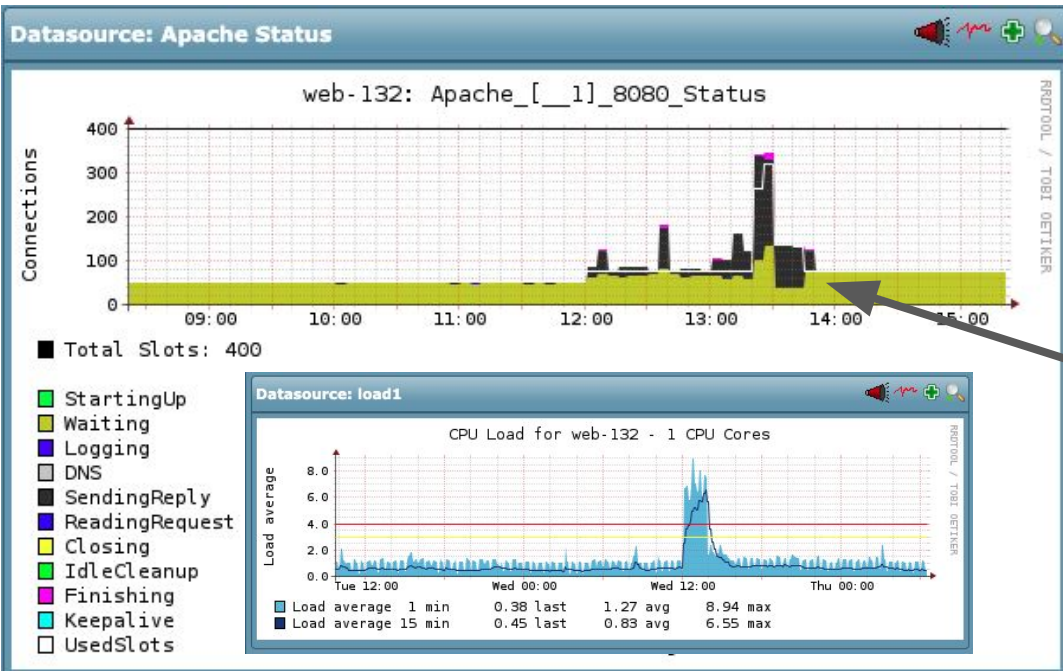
Datasource: Apache Status

web-132: Apache_[__1]_8080_Status

RRDTOOL / TOBI OETIKER

Connections

400
300
200
100
0

09:00 10:00 11:00 12:00 13:00 14:00 15:00

Total Slots: 400

StartingUp
Waiting
Logging
DNS
SendingReply
ReadingRequest
Closing
IdleCleanup
Finishing
Keepalive
UsedSlots

Datasource: load1

CPU Load for web-132 - 1 CPU Cores

RRDTOOL / TOBI OETIKER

Load average

8.0
6.0
4.0
2.0
0.0

Tue 12:00 Wed 00:00 Wed 12:00 Thu 00:00

| | | | |
|---|---|---|---|
| Load average 1 min | 0.38 last | 1.27 avg | 8.94 max |
| Load average 15 min | 0.45 last | 0.83 avg | 6.55 max |